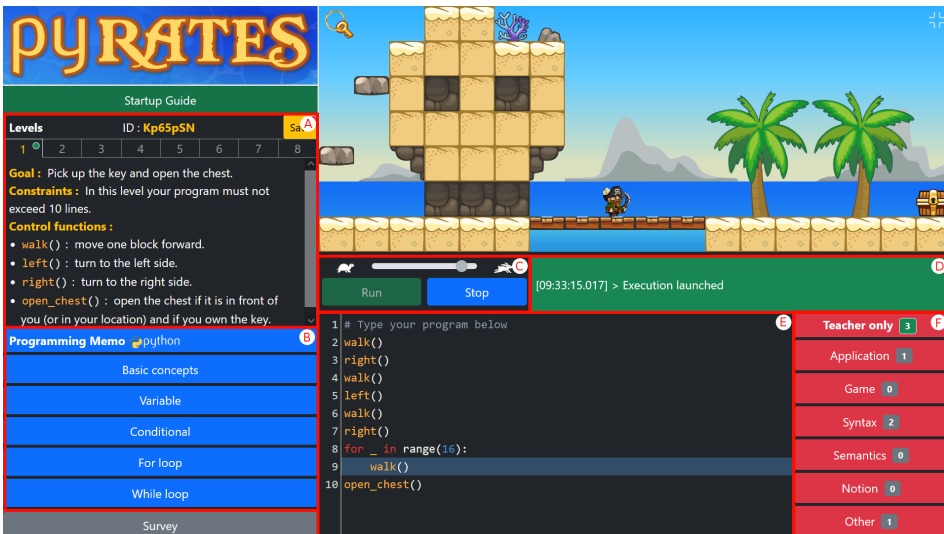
PYRATES

Startup Guide

Levels ID : Kp65pSN Sa A

1 2 3 4 5 6 7 8

Goal : Pick up the key and open the chest.
Constraints : In this level your program must not exceed 10 lines.
Control functions :
• walk() : move one block forward.
• left() : turn to the left side.
• right() : turn to the right side.
• open_chest() : open the chest if it is in front of you (or in your location) and if you own the key.

Programming Memo python B

Basic concepts

Variable

Conditional

For loop

While loop

Survey

C

Run Stop

D

[09:33:15.017] > Execution launched

E

1 # Type your program below
2 walk()
3 right()
4 walk()
5 left()
6 walk()
7 right()
8 for _ in range(16):
9     walk()
10 open_chest()

Teacher only 3 F

Application 1

Game 0

Syntax 2

Semantics 0

Notion 0

Other 1